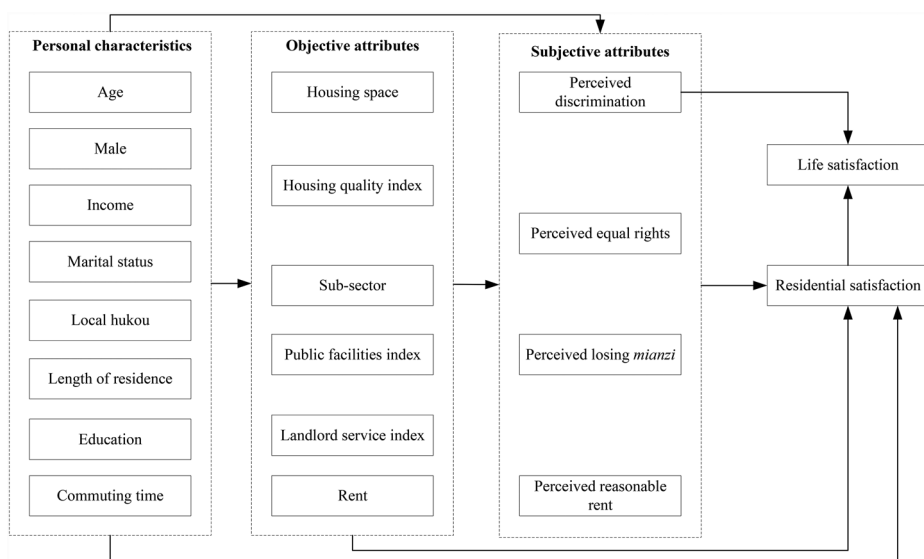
Personal characteristics

Age

Male

Income

Marital status

Local hukou

Length of residence

Education

Commuting time

Objective attributes

Housing space

Housing quality index

Sub-sector

Public facilities index

Landlord service index

Rent

Subjective attributes

Perceived discrimination

Perceived equal rights

Perceived losing *mianzi*

Perceived reasonable rent

Life satisfaction

Residential satisfaction